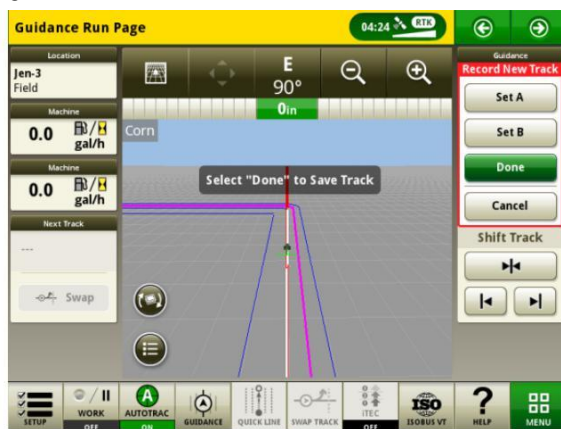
Guidance Run Page

04:24 RTK

Location
Jen-3
Field

Machine
0.0 gal/h

Machine
0.0 gal/h

Next Track
---

Swap

E
90°
0in

Corn

Select "Done" to Save Track

Guidance
Record New Track

Set A

Set B

Done

Cancel

Shift Track

SETUP

WORK
OFF

A
AUTOTRAC
ON

GUIDANCE

QUICK LINE

SWAP TRACK

iTEC
OFF

ISO
ISOBUS VT

?
HELP

MENU